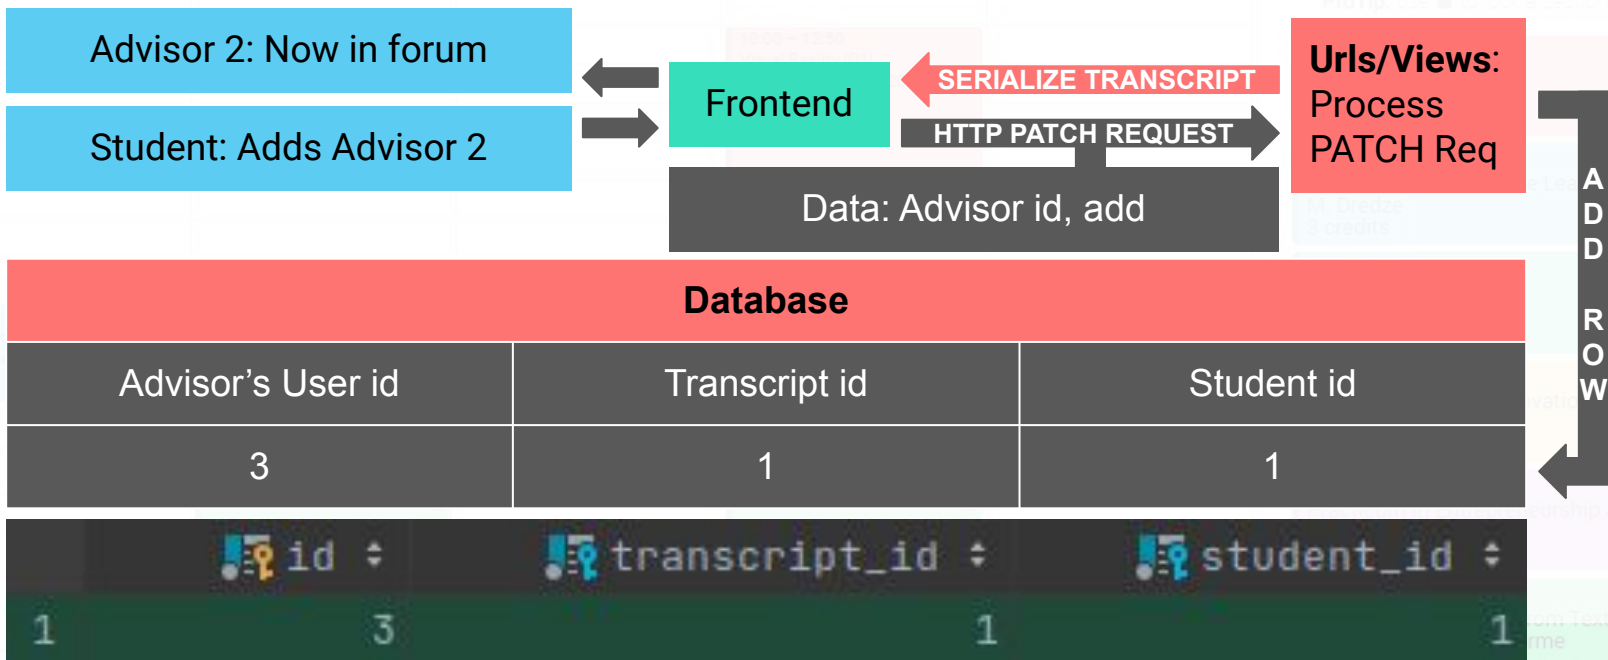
Advisor 2: Now in forum

Student: Adds Advisor 2

Frontend

SERIALIZE TRANSCRIPT

HTTP PATCH REQUEST

Data: Advisor id, add

**Urls/Views:** Process PATCH Req

ADD ROW

Database

| Advisor's User id | Transcript id | Student id |
|---|---|---|
| 3 | 1 | 1 |

| | id | transcript_id | student_id |
|---|---|---|---|
| 1 | 3 | 1 | 1 |